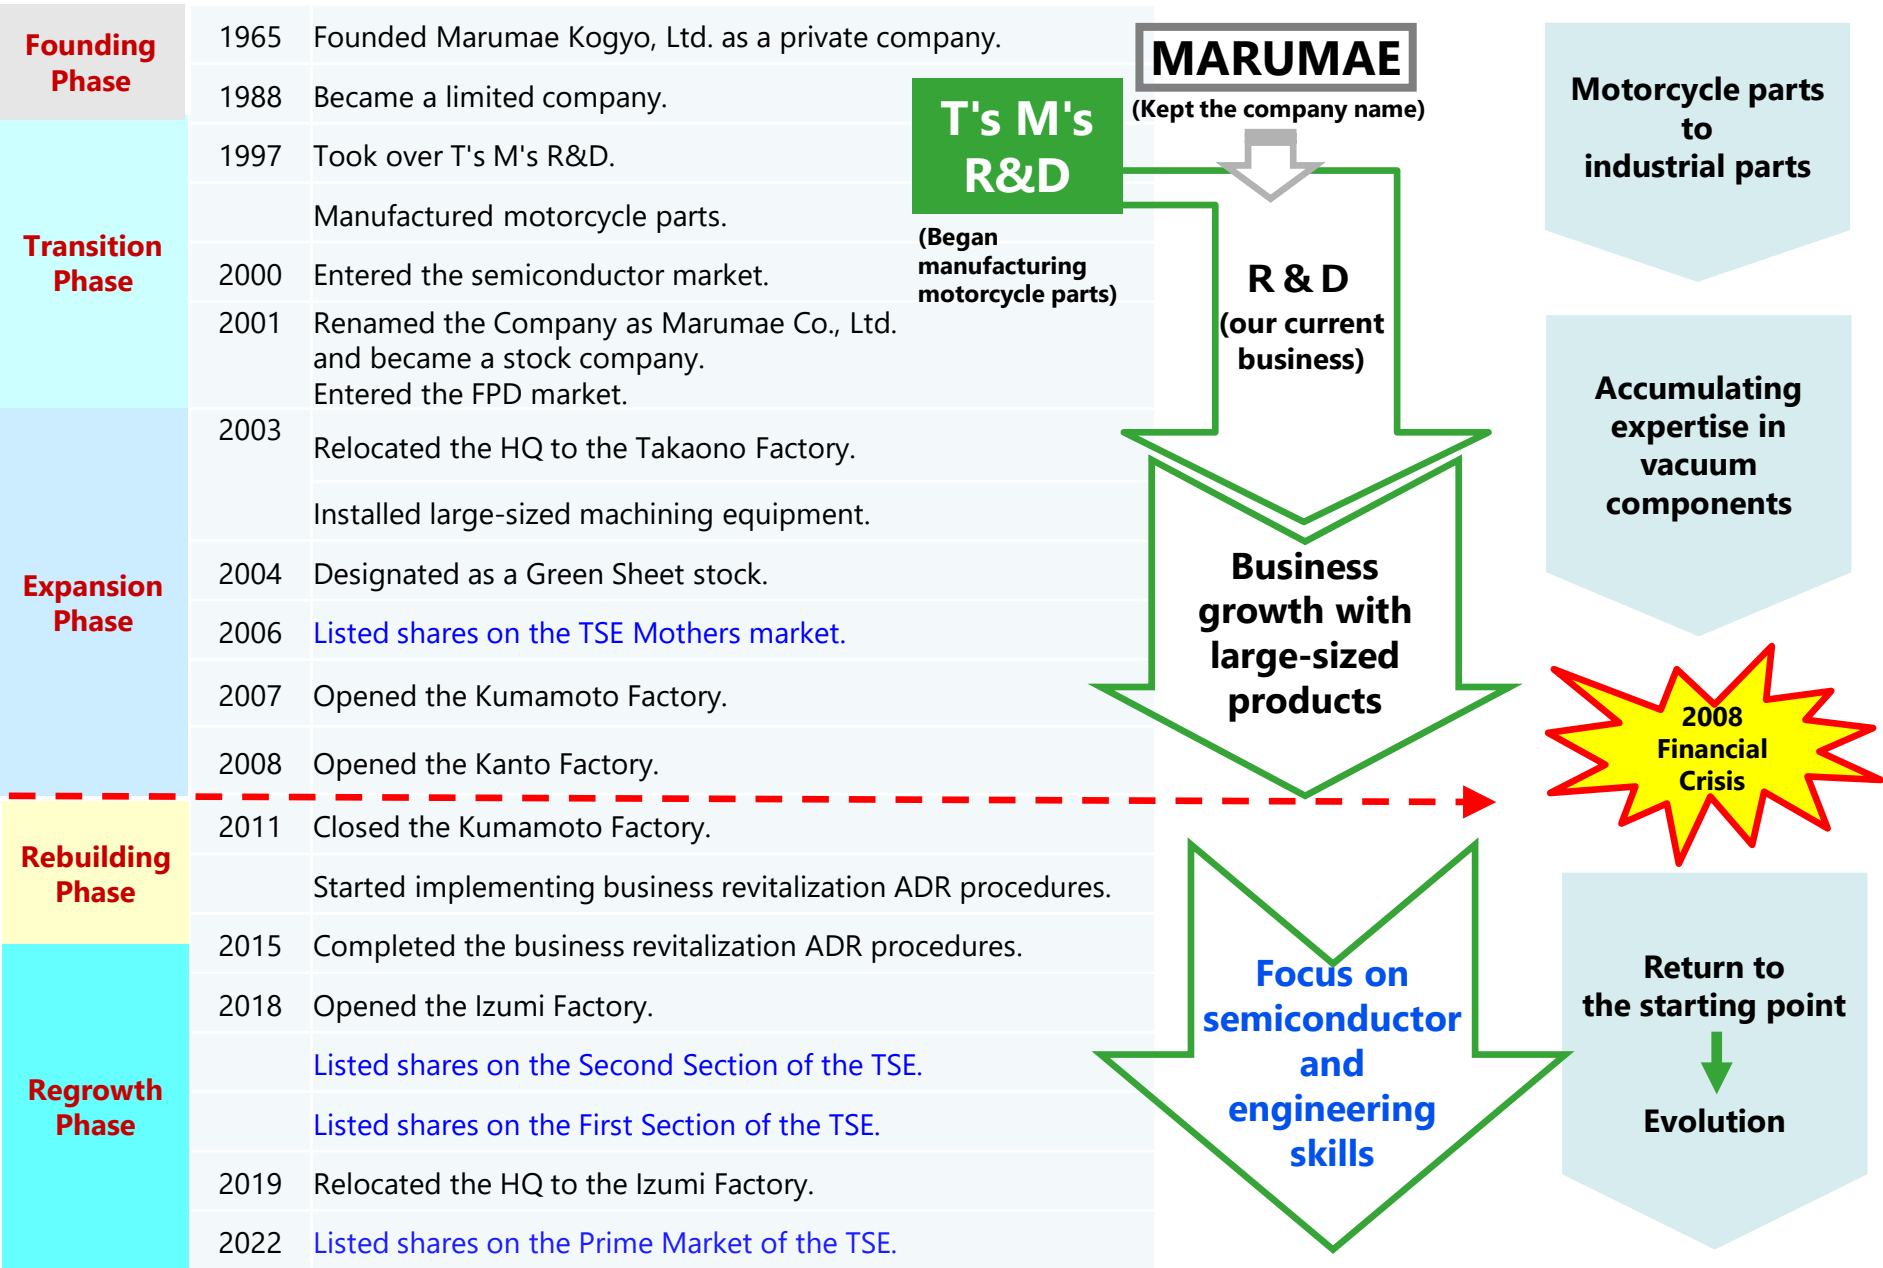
Founding Phase

1965 Founded Marumae Kogyo, Ltd. as a private company.

1988 Became a limited company.

Transition Phase

1997 Took over T's M's R&D.

Manufactured motorcycle parts.

2000 Entered the semiconductor market.

2001 Renamed the Company as Marumae Co., Ltd. and became a stock company. Entered the FPD market.

Expansion Phase

2003 Relocated the HQ to the Takaono Factory.

Installed large-sized machining equipment.

2004 Designated as a Green Sheet stock.

2006 Listed shares on the TSE Mothers market.

2007 Opened the Kumamoto Factory.

2008 Opened the Kanto Factory.

Rebuilding Phase

2011 Closed the Kumamoto Factory.

Started implementing business revitalization ADR procedures.

2015 Completed the business revitalization ADR procedures.

Regrowth Phase

2018 Opened the Izumi Factory.

Listed shares on the Second Section of the TSE.

Listed shares on the First Section of the TSE.

2019 Relocated the HQ to the Izumi Factory.

2022 Listed shares on the Prime Market of the TSE.

MARUMAE
(Kept the company name)

T's M's R&D
(Began manufacturing motorcycle parts)

R & D
(our current business)

Business growth with large-sized products

Focus on semiconductor and engineering skills

Motorcycle parts to industrial parts

Accumulating expertise in vacuum components

2008 Financial Crisis

Return to the starting point

Evolution